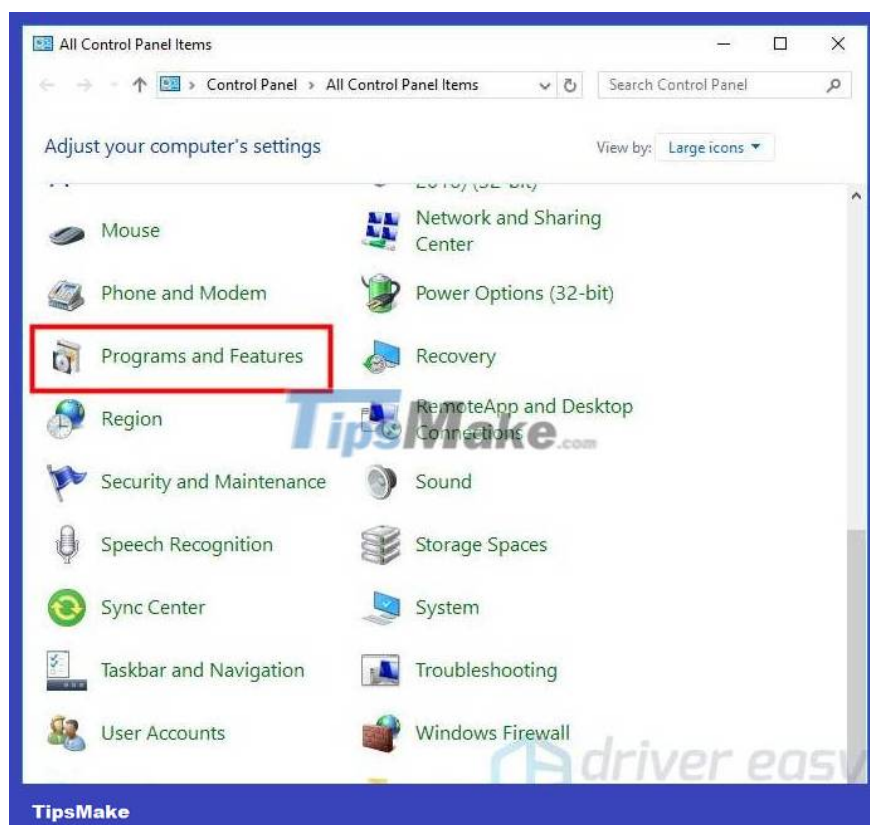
All Control Panel Items

Control Panel > All Control Panel Items

Search Control Panel

Adjust your computer's settings

View by: Large icons

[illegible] (32-bit)

Mouse

Network and Sharing Center

Phone and Modem

Power Options (32-bit)

Programs and Features

Recovery

Region

RemoteApp and Desktop Connections

TipsMake.com

Security and Maintenance

Sound

Speech Recognition

Storage Spaces

Sync Center

System

Taskbar and Navigation

Troubleshooting

User Accounts

Windows Firewall

driver easy

TipsMake